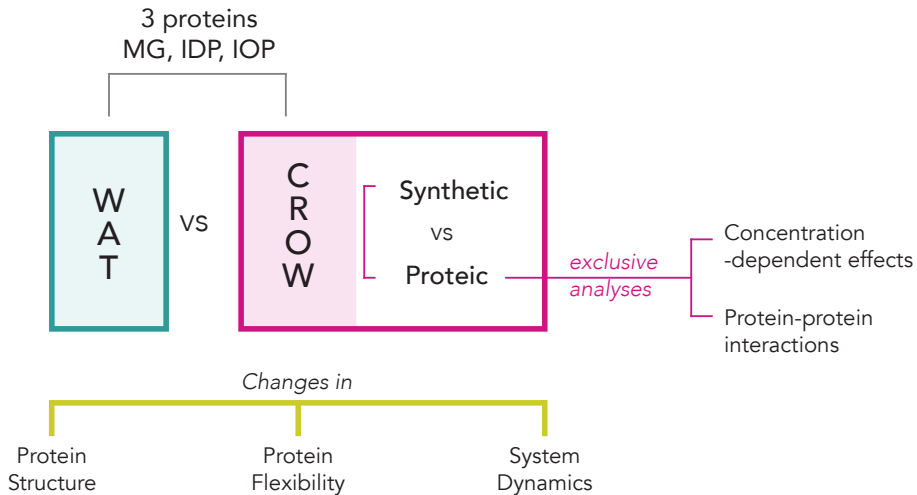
3 proteins
MG, IDP, IOP

W
A
T

vs

C
R
O
W

Synthetic

vs

Proteic

exclusive analyses

Concentration -dependent effects

Protein-protein interactions

Changes in

Protein Structure

Protein Flexibility

System Dynamics